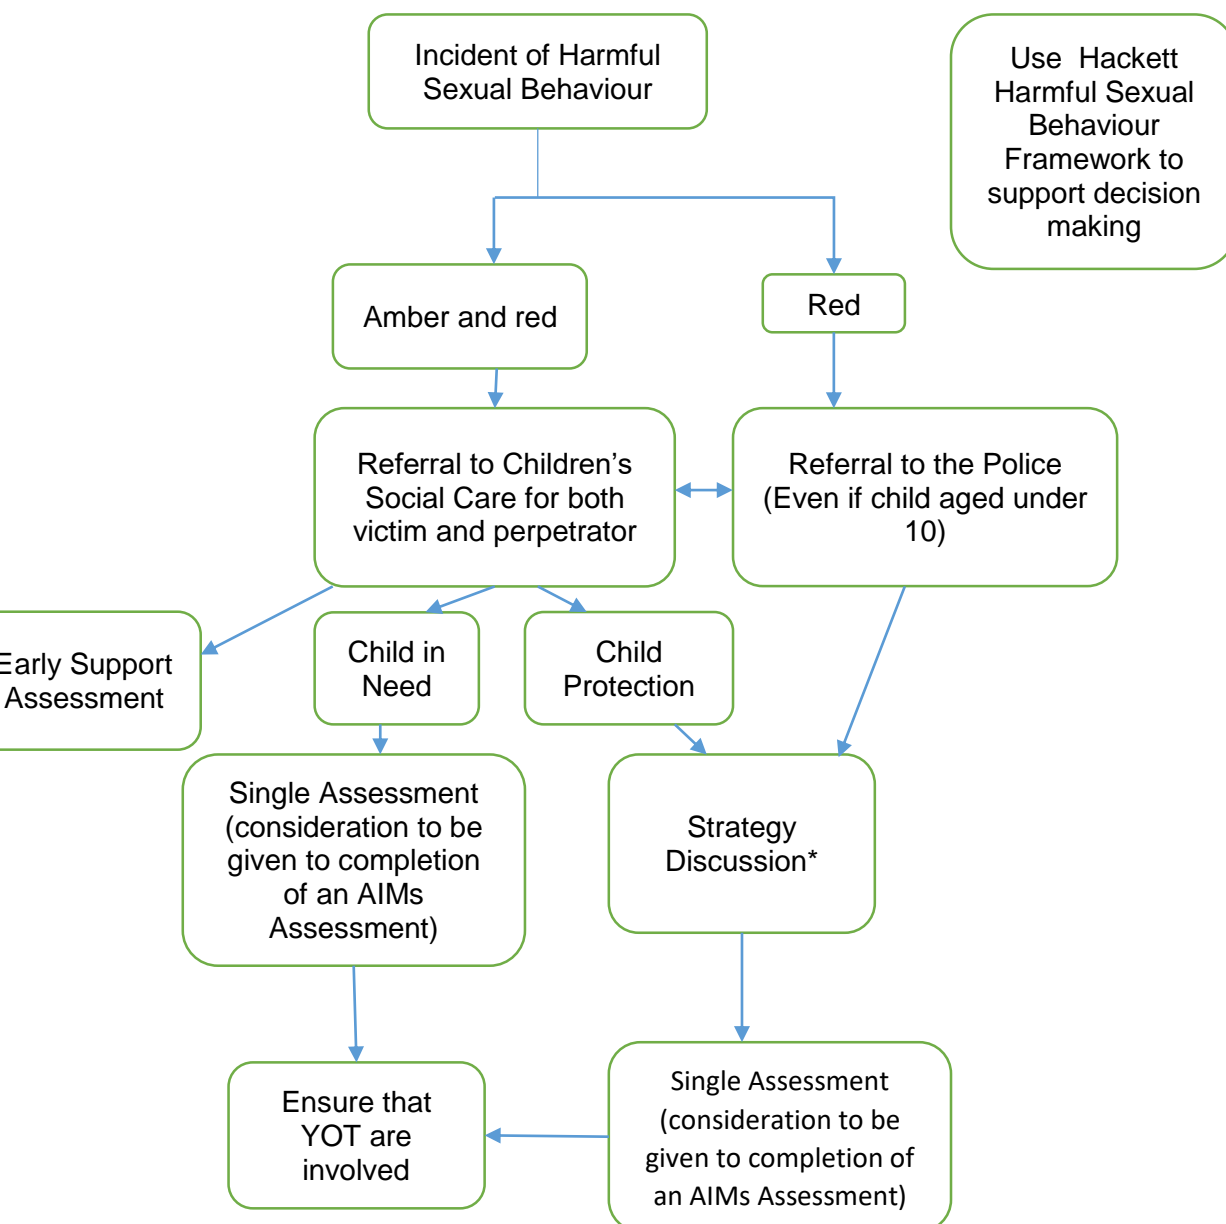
Incident of Harmful Sexual Behaviour

Use Hackett Harmful Sexual Behaviour Framework to support decision making

Amber and red

Red

Referral to Children's Social Care for both victim and perpetrator

Referral to the Police (Even if child aged under 10)

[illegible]arly Support Assessment

Child in Need

Child Protection

Single Assessment (consideration to be given to completion of an AIMs Assessment)

Strategy Discussion*

Ensure that YOT are involved

Single Assessment (consideration to be given to completion of an AIMs Assessment)